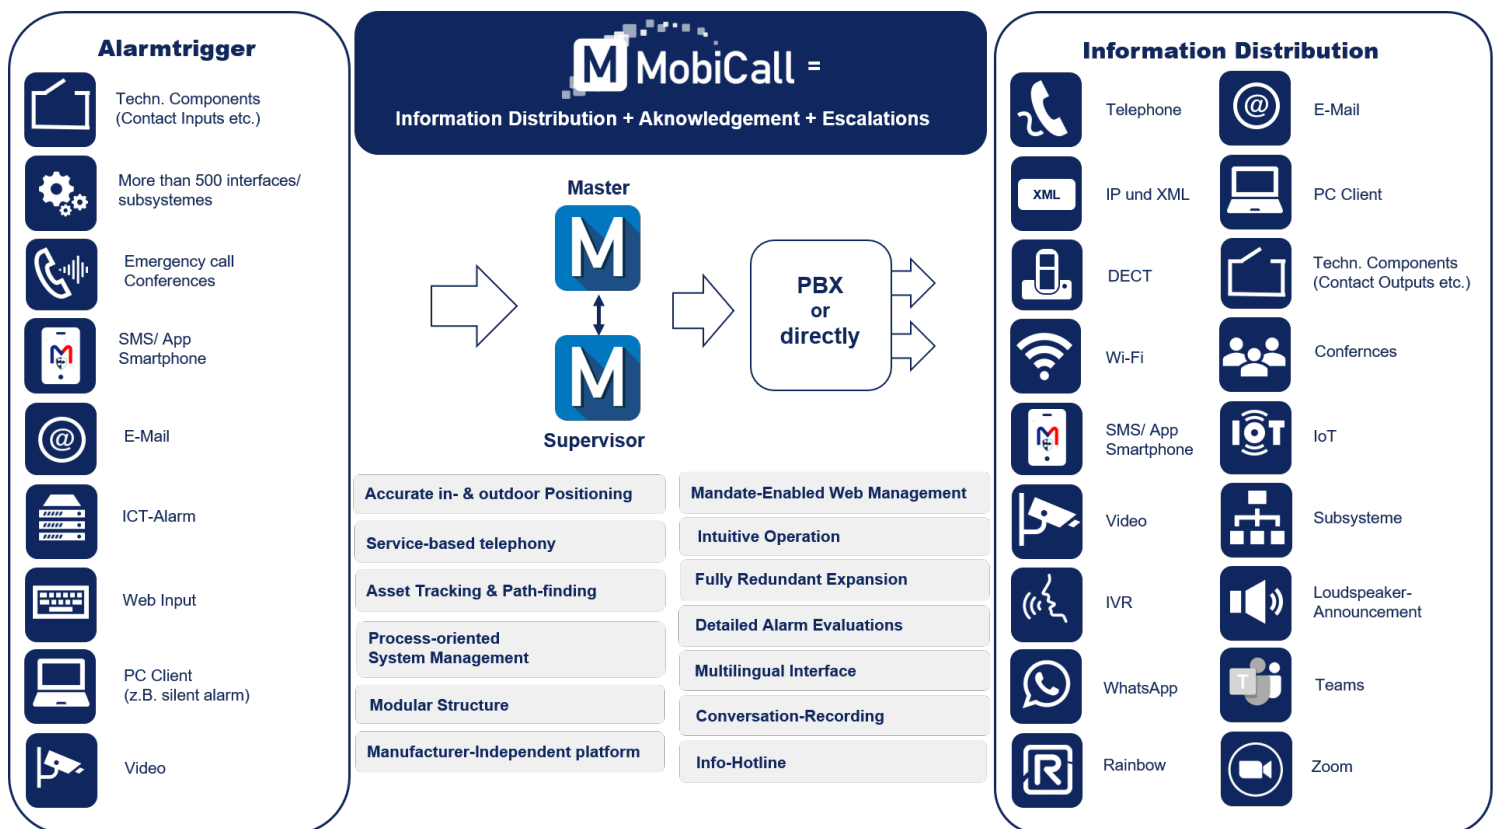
Alarmtrigger

Techn. Components (Contact Inputs etc.)

More than 500 interfaces/ subsystemes

Emergency call Conferences

SMS/ App Smartphone

E-Mail

ICT-Alarm

Web Input

PC Client (z.B. silent alarm)

Video

M MobiCall =

Information Distribution + Aknowledgement + Escalations

Master

M

M

Supervisor

PBX or directly

XML

Accurate in- & outdoor Positioning

Service-based telephony

Asset Tracking & Path-finding

Process-oriented System Management

Modular Structure

Manufacturer-Independent platform

Mandate-Enabled Web Management

Intuitive Operation

Fully Redundant Expansion

Detailed Alarm Evaluations

Multilingual Interface

Conversation-Recording

Info-Hotline

Information Distribution

Telephone

E-Mail

IP und XML

PC Client

DECT

Techn. Components (Contact Outputs etc.)

Wi-Fi

Confernces

SMS/ App Smartphone

IoT

Video

Subsysteme

IVR

Loudspeaker-Announcement

WhatsApp

Teams

Rainbow

Zoom